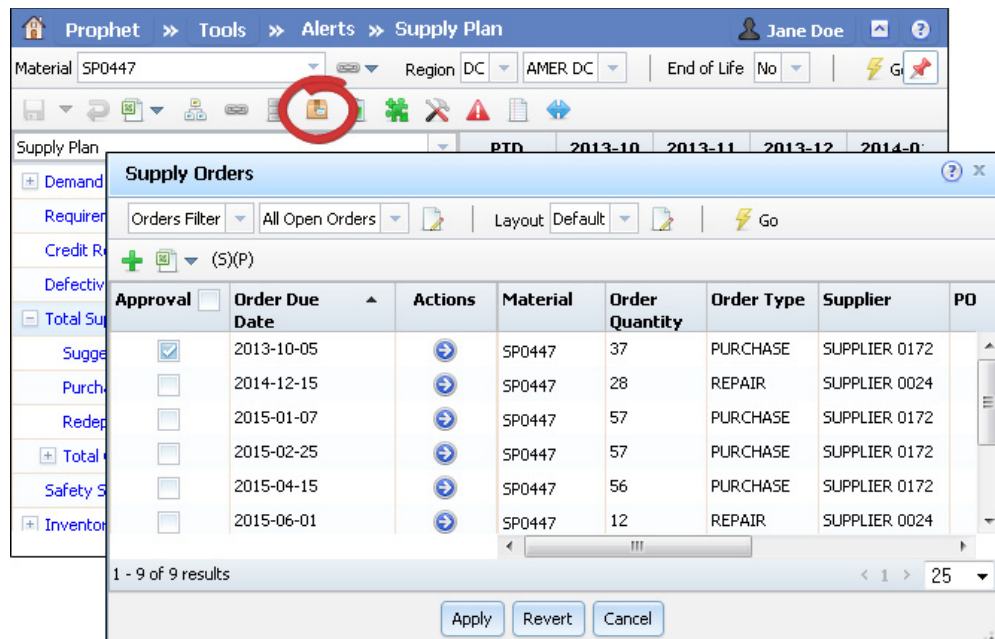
Prophet » Tools » Alerts » Supply Plan

Jane Doe

Material SP0447

Region DC AMER DC

End of Life No

G

Supply Plan

PTD 2013-10 2013-11 2013-12 2014-0

Demand

Requiren

Credit R

Defectiv

Total Su

Sugge

Purch

Redep

Total

Safety S

Invento

Supply Orders

Orders Filter All Open Orders

Layout Default

Go

(S)(P)

| Approval | Order Due Date | Actions | Material | Order Quantity | Order Type | Supplier | PO |
|---|---|---|---|---|---|---|---|
| | 2013-10-05 | | SP0447 | 37 | PURCHASE | SUPPLIER 0172 | |
| | 2014-12-15 | | SP0447 | 28 | REPAIR | SUPPLIER 0024 | |
| | 2015-01-07 | | SP0447 | 57 | PURCHASE | SUPPLIER 0172 | |
| | 2015-02-25 | | SP0447 | 57 | PURCHASE | SUPPLIER 0172 | |
| | 2015-04-15 | | SP0447 | 56 | PURCHASE | SUPPLIER 0172 | |
| | 2015-06-01 | | SP0447 | 12 | REPAIR | SUPPLIER 0024 | |

1 - 9 of 9 results

1

25

Apply Revert Cancel